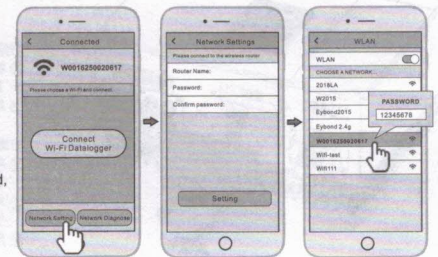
<
Connected
W0018250020617
Please choose a Wi-Fi and connect
Connect
Wi-Fi Datalogger
Network Setting
Network Diagnose

<
Network Settings
Please connect to the wireless router
Router Name:
Password:
Confirm password:
Setting

<
WLAN
WLAN
CHOOSE A NETWORK...
2018LA
W2015
Eybond2015
Eybond 2.4g
W0018250020617
Wifi-test
Wifi111
PASSWORD
12345678

d,